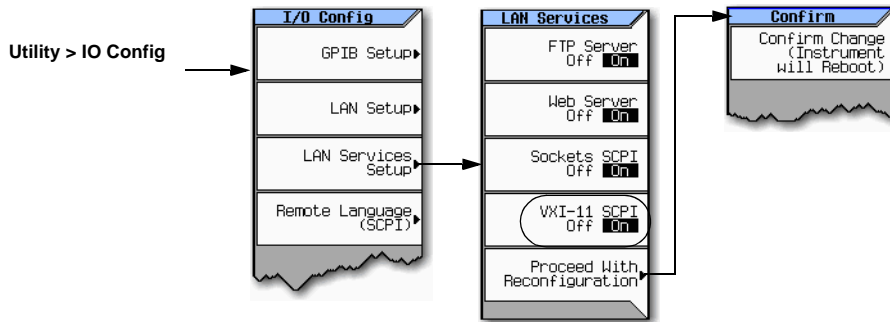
Utility > IO Config

I/O Config

GPIB Setup

LAN Setup

LAN Services Setup

Remote Language (SCPI)

LAN Services

FTP Server Off On

Web Server Off On

Sockets SCPI Off On

VXI-11 SCPI Off On

Proceed With Reconfiguration

Confirm

Confirm Change (Instrument will Reboot)